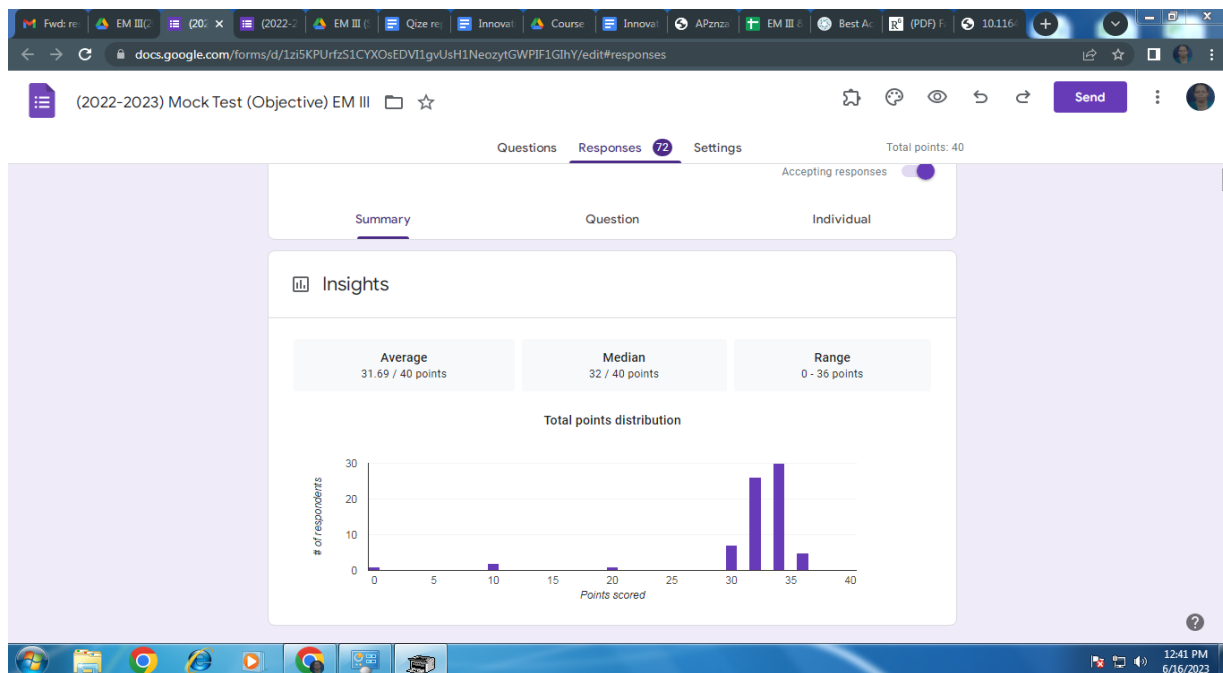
Fwd: re | EM III(2 | (202 | (2022-2 | EM III ( | Qize re | Innovat | Course | Innovat | APznza | EM III 8 | Best Ac | (PDF) F | 10.116

docs.google.com/forms/d/1zi5KPUrfzS1CYXOsEDVI1gvUsH1NeozytGWPIF1GIhY/edit#responses

(2022-2023) Mock Test (Objective) EM III

Send

Questions Responses 72 Settings

Total points: 40

Accepting responses

Summary Question Individual

Insights

Average
31.69 / 40 points

Median
32 / 40 points

Range
0 - 36 points

Total points distribution

30
20
10
0

# of respondents

0 5 10 15 20 25 30 35 40
Points scored

12:41 PM
6/16/2023